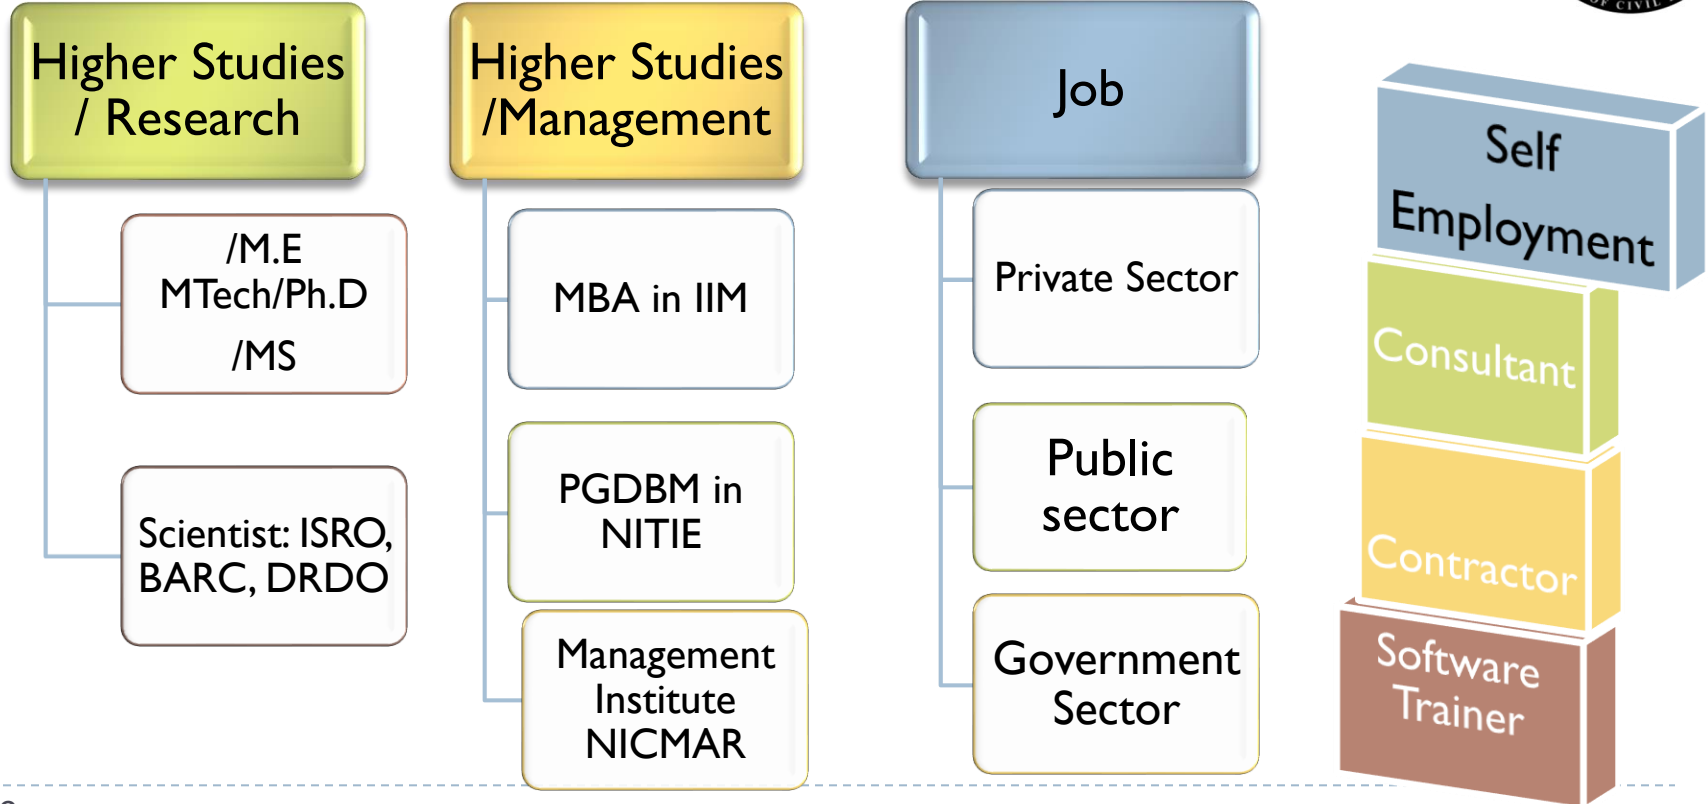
Higher Studies / Research

/M.E MTech/Ph.D /MS

Scientist: ISRO, BARC, DRDO

Higher Studies /Management

MBA in IIM

PGDBM in NITIE

Management Institute NICMAR

Job

Private Sector

Public sector

Government Sector

Self Employment

Consultant

Contractor

Software Trainer